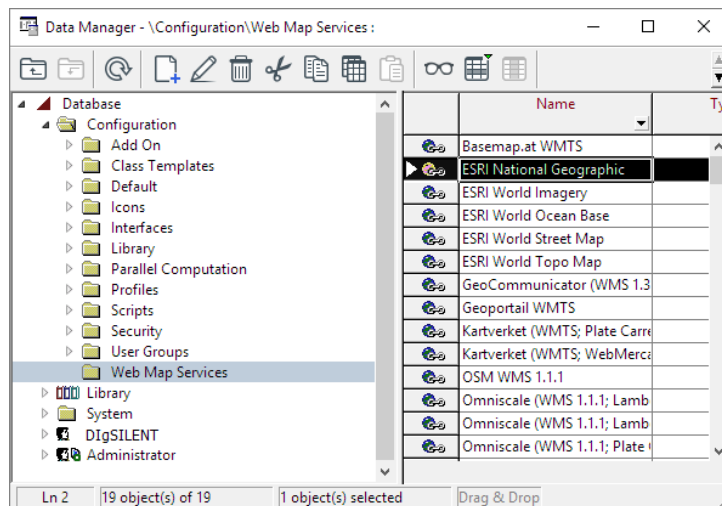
Data Manager - \Configuration\Web Map Services :

Database
Configuration
Add On
Class Templates
Default
Icons
Interfaces
Library
Parallel Computation
Profiles
Scripts
Security
User Groups
Web Map Services
Library
System
DIgSILENT
Administrator

| Name | Ty |
|---|---|
| Basemap.at WMTS | |
| ESRI National Geographic | |
| ESRI World Imagery | |
| ESRI World Ocean Base | |
| ESRI World Street Map | |
| ESRI World Topo Map | |
| GeoCommunicator (WMS 1.3 | |
| Geoportail WMTS | |
| Kartverket (WMTS; Plate Carre | |
| Kartverket (WMTS; WebMerca | |
| OSM WMS 1.1.1 | |
| Omniscale (WMS 1.1.1; Lamb | |
| Omniscale (WMS 1.1.1; Lamb | |
| Omniscale (WMS 1.1.1; Plate | |

Ln 2 | 19 object(s) of 19 | 1 object(s) selected | Drag & Drop